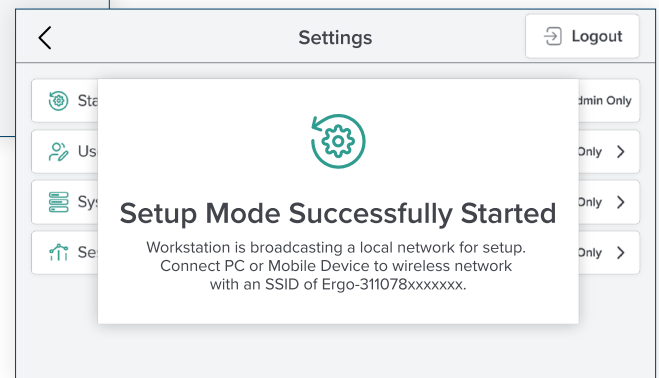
Settings

Logout

Sta

dmin Only

Us

Only

Sys

Only

Se

Only

Setup Mode Successfully Started

Workstation is broadcasting a local network for setup. Connect PC or Mobile Device to wireless network with an SSID of Ergo-311078xxxxxxx.